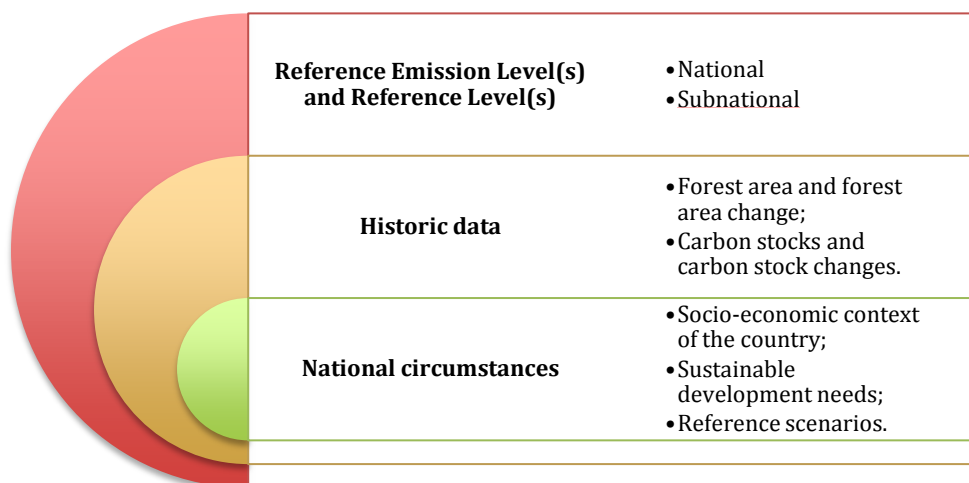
Reference Emission Level(s) and Reference Level(s)

- National
- Subnational

Historic data

- Forest area and forest area change;
- Carbon stocks and carbon stock changes.

National circumstances

- Socio-economic context of the country;
- Sustainable development needs;
- Reference scenarios.